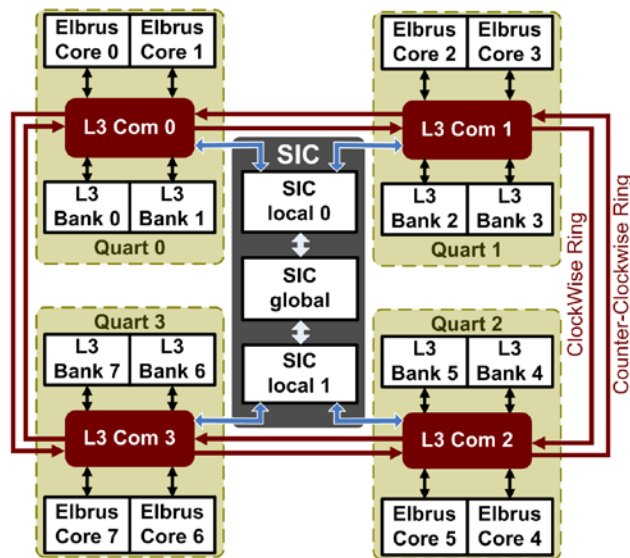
Elbrus Core 0
Elbrus Core 1
L3 Com 0
L3 Bank 0
L3 Bank 1
Quart 0

Elbrus Core 2
Elbrus Core 3
L3 Com 1
L3 Bank 2
L3 Bank 3
Quart 1

SIC
SIC local 0
SIC global
SIC local 1

Quart 3
L3 Bank 7
L3 Bank 6
L3 Com 3
Elbrus Core 7
Elbrus Core 6

Quart 2
L3 Bank 5
L3 Bank 4
L3 Com 2
Elbrus Core 5
Elbrus Core 4

ClockWise Ring
Counter-Clockwise Ring